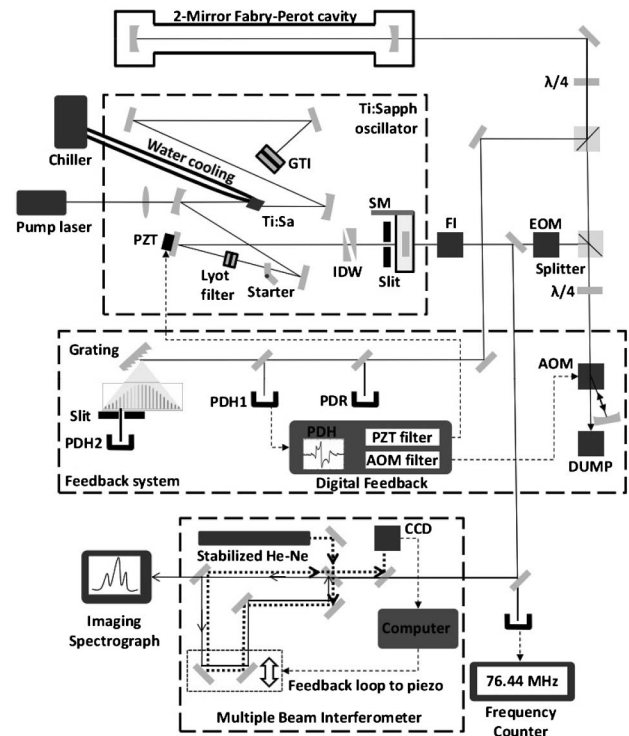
2-Mirror Fabry-Perot cavity

Ti:Sapph oscillator

Chiller

Water cooling

GTI

Pump laser

Ti:Sa

SM

FI

EOM

$\lambda/4$

Splitter

$\lambda/4$

PZT

Lyot filter

Starter

IDW

Slit

Grating

PDH1

PDR

AOM

Slit

PDH2

PDH

PZT filter

AOM filter

DUMP

Feedback system

Digital Feedback

Stabilized He-Ne

CCD

Imaging Spectrograph

Computer

Feedback loop to piezo

76.44 MHz

Multiple Beam Interferometer

Frequency Counter